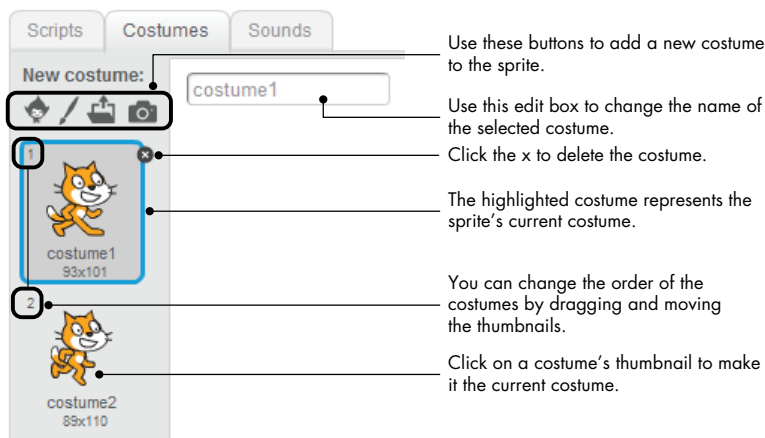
Scripts Costumes Sounds

New costume:

costume1

1

costume1
93x101

2

costume2
89x110

Use these buttons to add a new costume to the sprite.

Use this edit box to change the name of the selected costume.

Click the x to delete the costume.

The highlighted costume represents the sprite's current costume.

You can change the order of the costumes by dragging and moving the thumbnails.

Click on a costume's thumbnail to make it the current costume.